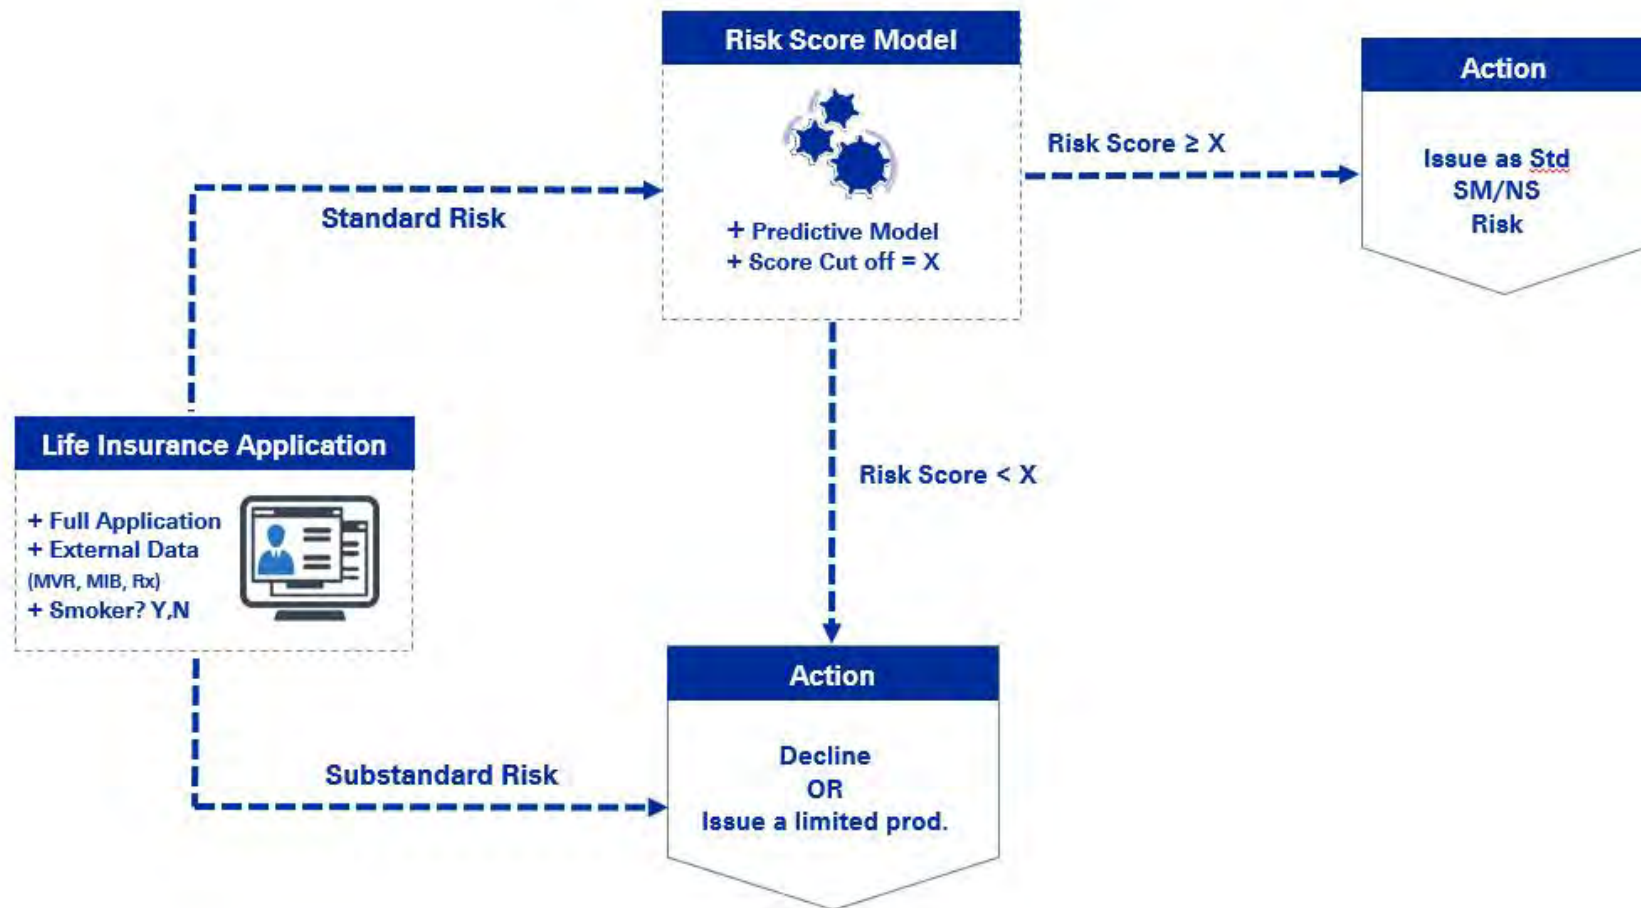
Risk Score Model

+ Predictive Model
+ Score Cut off = X

Risk Score ≥ X

Action

Issue as Std
SM/NS
Risk

Standard Risk

Life Insurance Application

+ Full Application
+ External Data
(MVR, MIB, Rx)
+ Smoker? Y,N

Risk Score < X

Substandard Risk

Action

Decline
OR
Issue a limited prod.